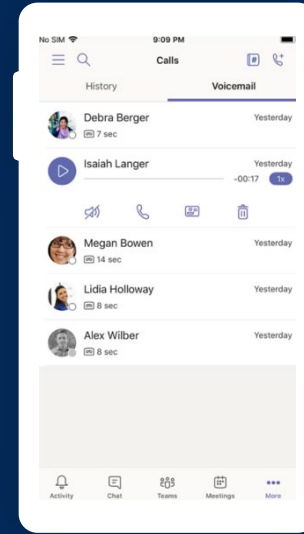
No SIM 9:09 PM

Calls

History Voicemail

Debra Berger Yesterday
7 sec

Isaiah Langer Yesterday
-00:17 1x

Megan Bowen Yesterday
14 sec

Lidia Holloway Yesterday
8 sec

Alex Wilber Yesterday
8 sec

Activity Chat Teams Meetings More